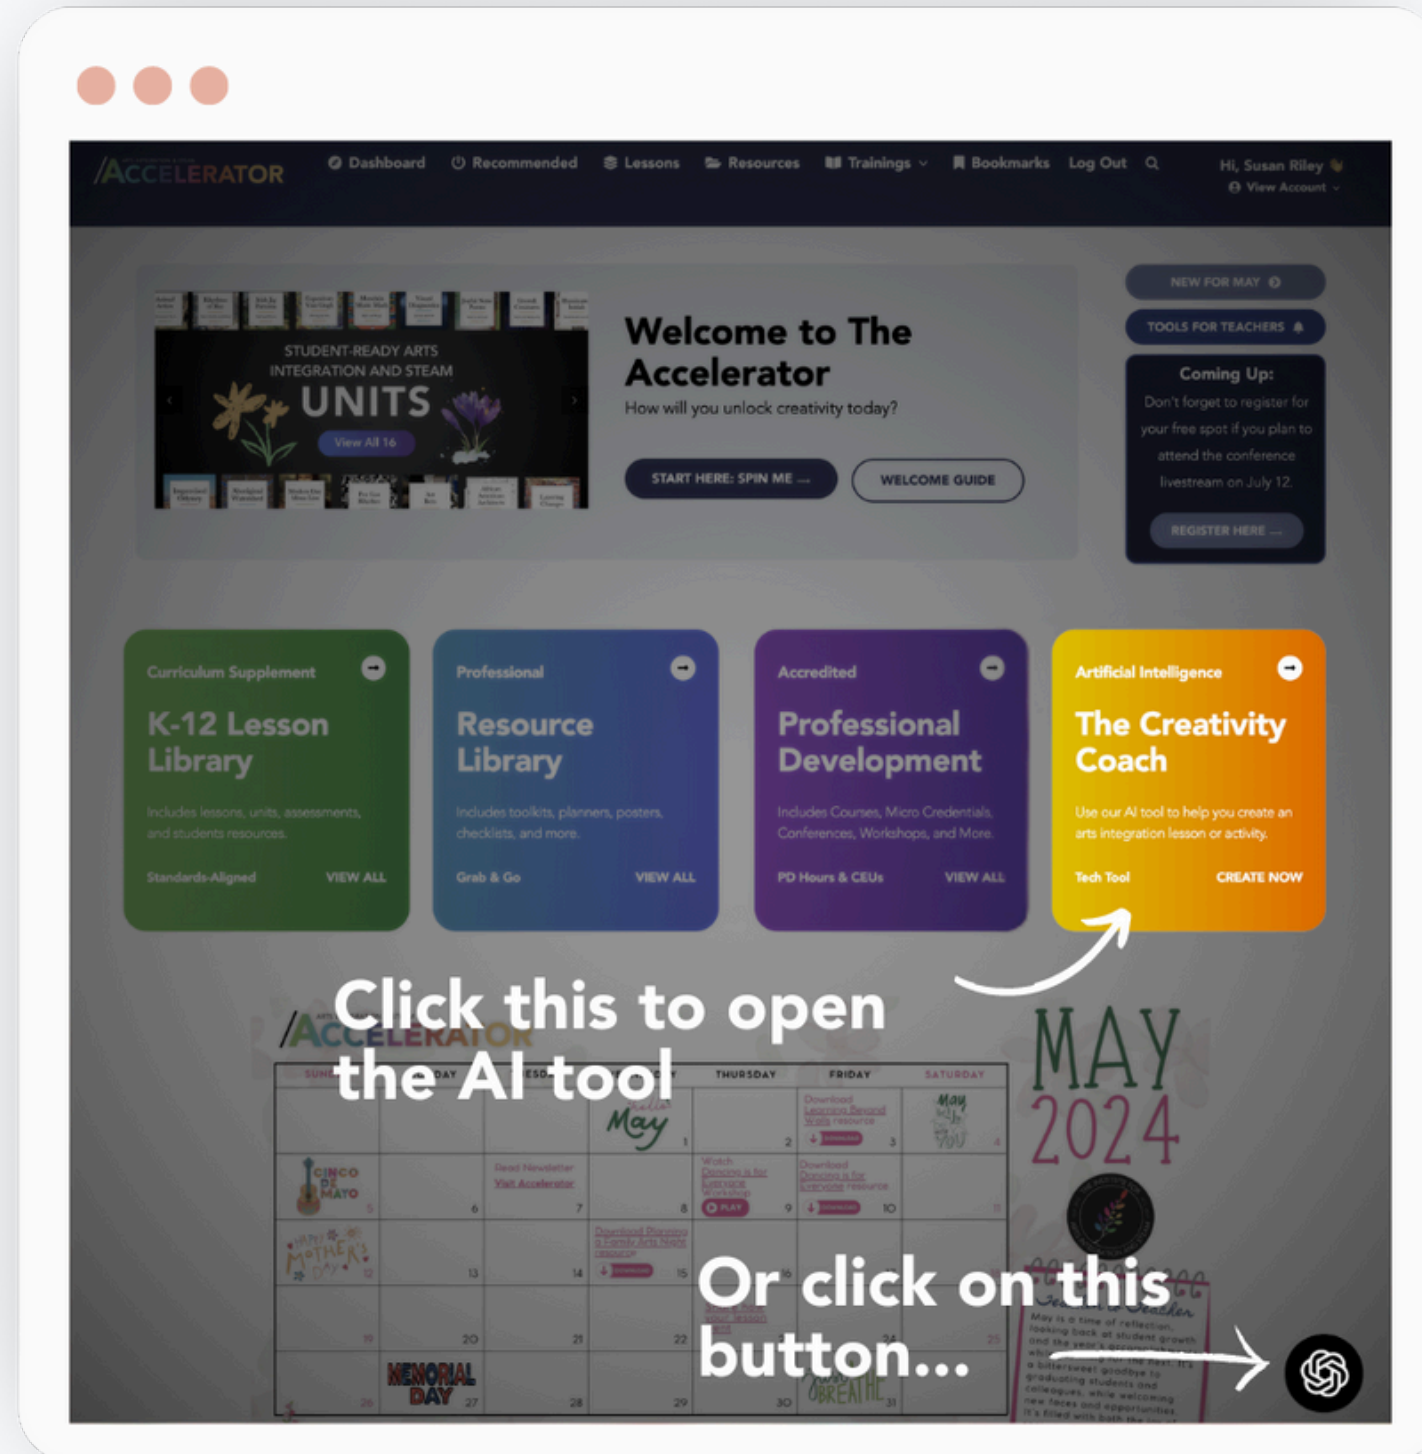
/ACCELERATOR Dashboard Recommended Lessons Resources Trainings Bookmarks Log Out Hi, Susan Riley View Account

STUDENT-READY ARTS INTEGRATION AND STEAM UNITS View All 16

Welcome to The Accelerator
How will you unlock creativity today?
START HERE: SPIN ME → WELCOME GUIDE

NEW FOR MAY
TOOLS FOR TEACHERS
Coming Up:
Don't forget to register for your free spot if you plan to attend the conference livestream on July 12.
REGISTER HERE →

Curriculum Supplement
K-12 Lesson Library
Includes lessons, units, assessments, and students resources.
Standards-Aligned VIEW ALL

Professional
Resource Library
Includes toolkits, planners, posters, checklists, and more.
Grab & Go VIEW ALL

Accredited
Professional Development
Includes Courses, Micro Credentials, Conferences, Workshops, and More.
PD Hours & CEUs VIEW ALL

Artificial Intelligence
The Creativity Coach
Use our AI tool to help you create an arts integration lesson or activity.
Tech Tool CREATE NOW

Click this to open the AI tool

MAY 2024

Or click on this button...